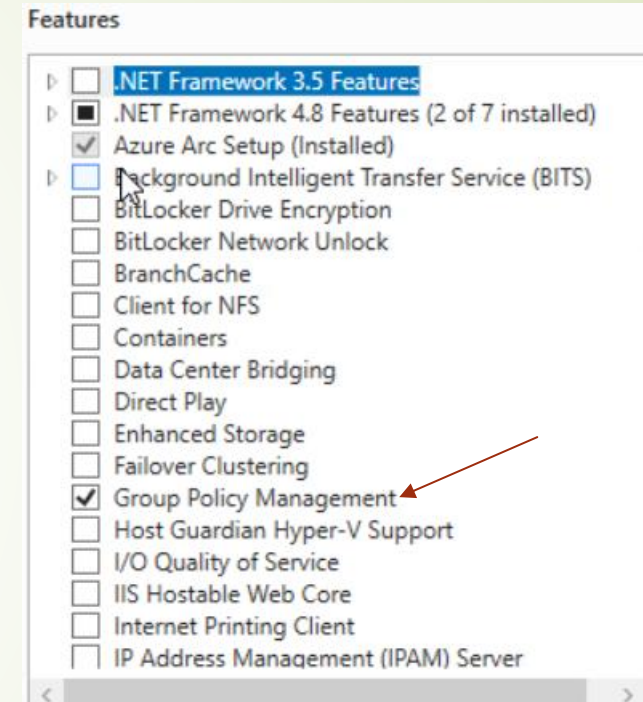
Features

.NET Framework 3.5 Features
.NET Framework 4.8 Features (2 of 7 installed)
Azure Arc Setup (Installed)
Background Intelligent Transfer Service (BITS)
BitLocker Drive Encryption
BitLocker Network Unlock
BranchCache
Client for NFS
Containers
Data Center Bridging
Direct Play
Enhanced Storage
Failover Clustering
Group Policy Management
Host Guardian Hyper-V Support
I/O Quality of Service
IIS Hostable Web Core
Internet Printing Client
IP Address Management (IPAM) Server